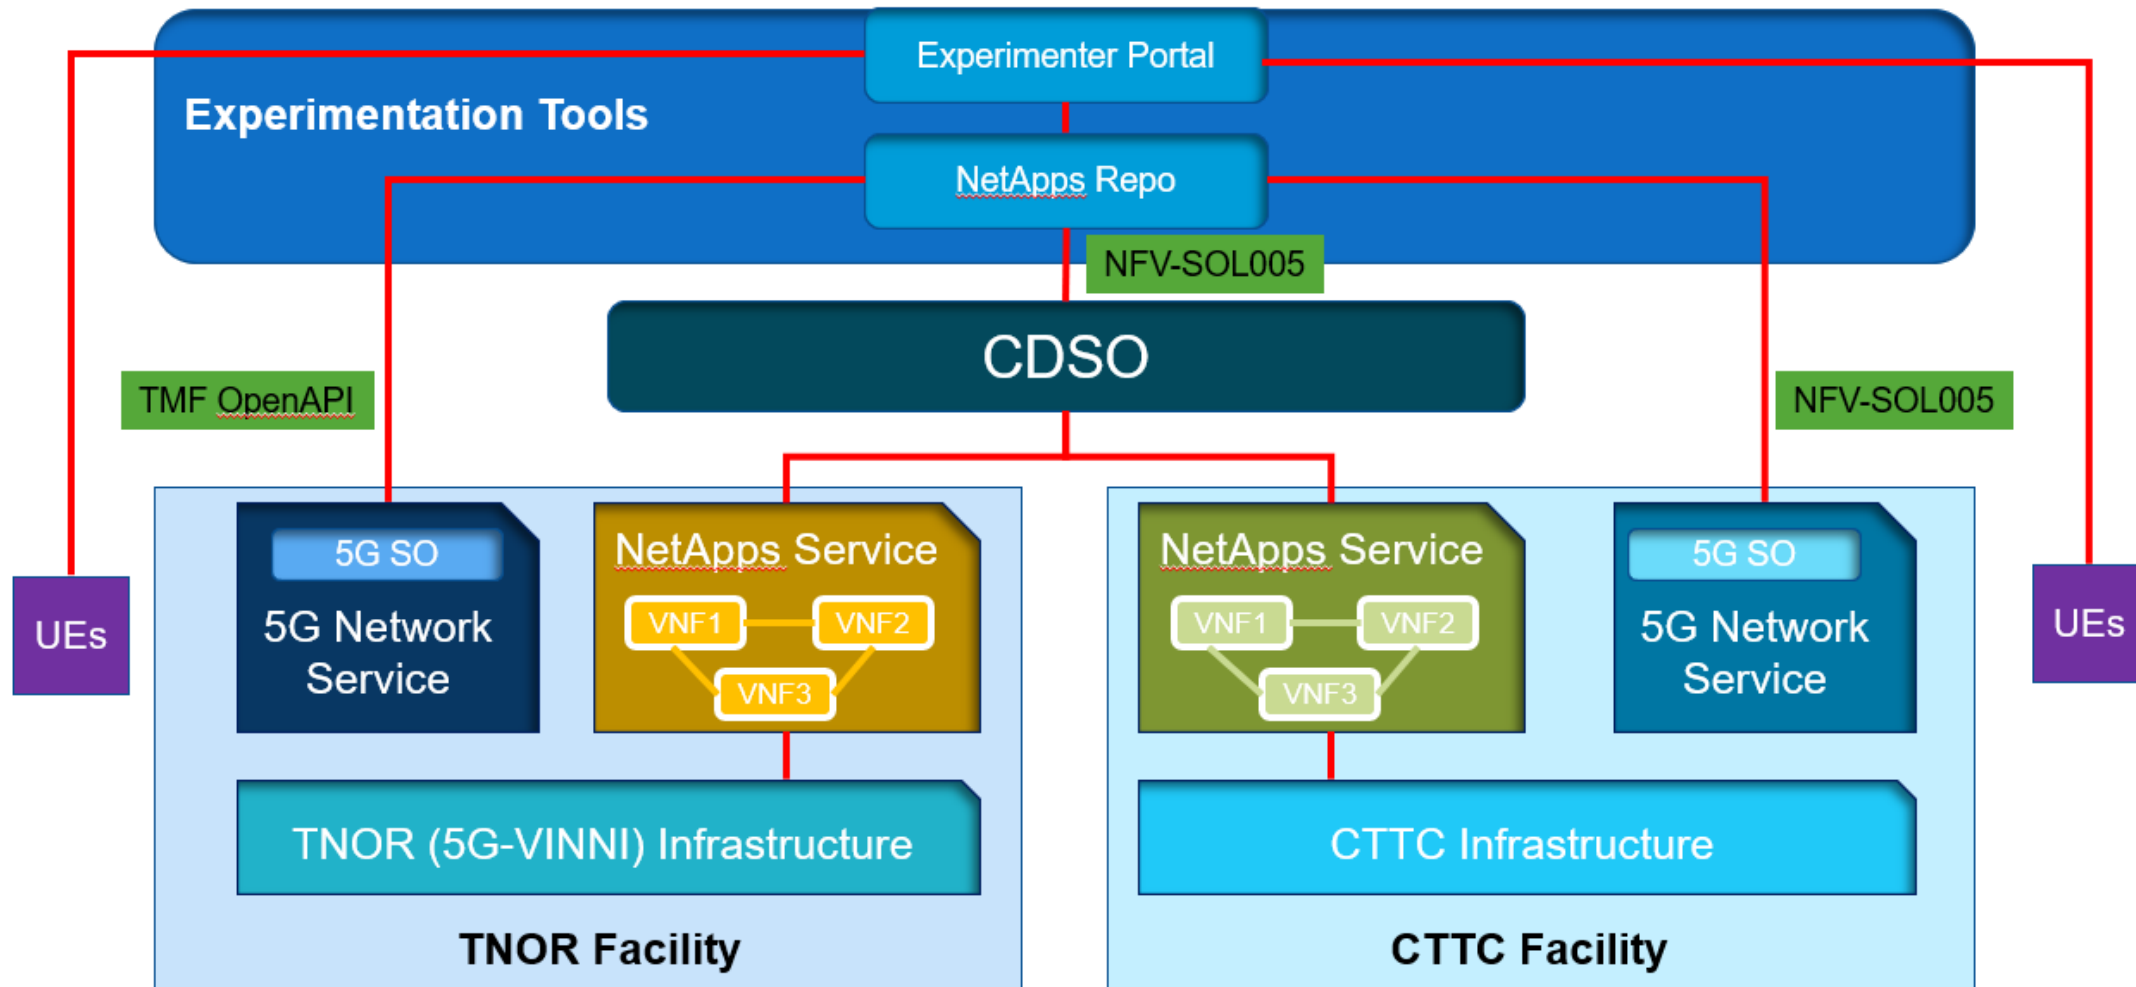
Experimenter Portal

Experimentation Tools

NetApps Repo

NFV-SOL005

CDSO

TMF OpenAPI

NFV-SOL005

UEs

5G SO

5G Network Service

NetApps Service

VNF1

VNF2

VNF3

NetApps Service

VNF1

VNF2

VNF3

5G SO

5G Network Service

UEs

TNOR (5G-VINNI) Infrastructure

CTTC Infrastructure

TNOR Facility

CTTC Facility